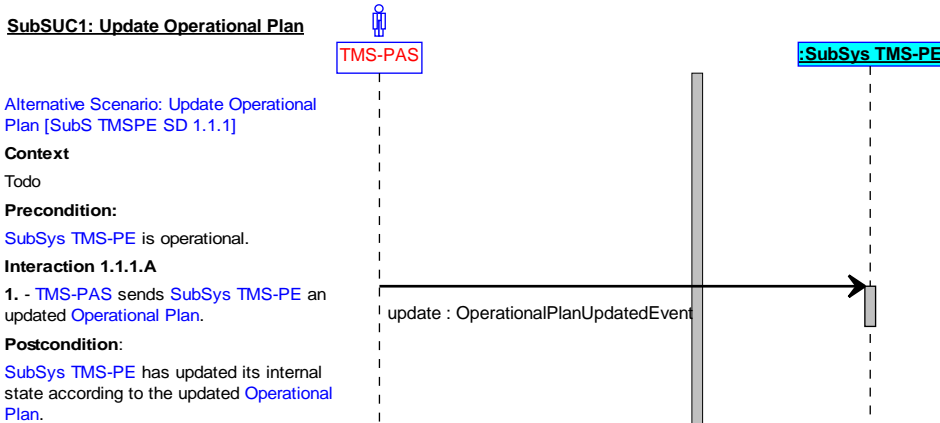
SubSUC1: Update Operational Plan

TMS-PAS

:SubSys TMS-PE

Alternative Scenario: Update Operational Plan [SubS TMSPE SD 1.1.1]

Context

Todo

Precondition:

SubSys TMS-PE is operational.

Interaction 1.1.1.A

1. - TMS-PAS sends SubSys TMS-PE an updated Operational Plan.

Postcondition:

SubSys TMS-PE has updated its internal state according to the updated Operational Plan.

update : OperationalPlanUpdatedEvent